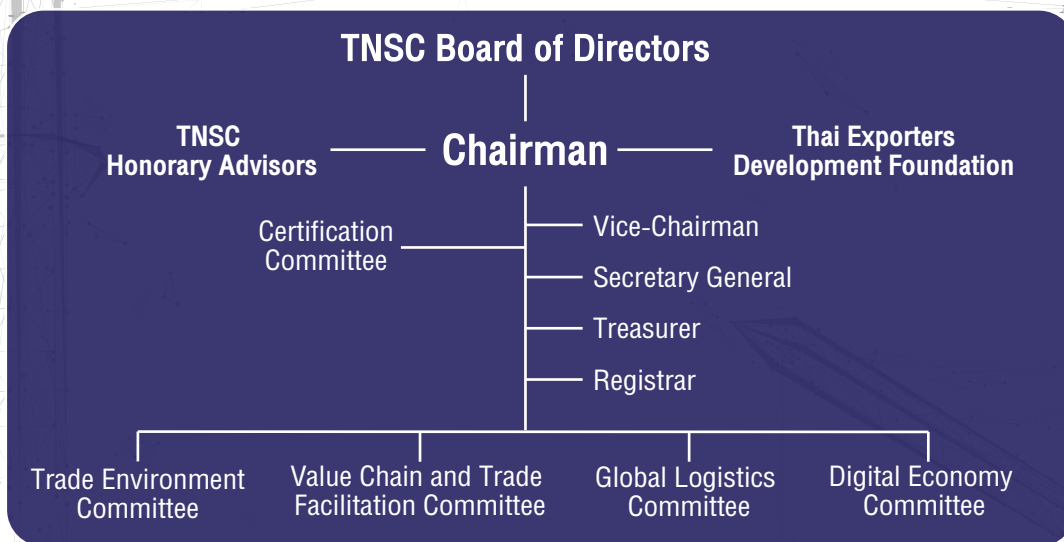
TNSC Board of Directors

TNSC Honorary Advisors

Chairman

Thai Exporters Development Foundation

Certification Committee

Vice-Chairman

Secretary General

Treasurer

Registrar

Trade Environment Committee

Value Chain and Trade Facilitation Committee

Global Logistics Committee

Digital Economy Committee